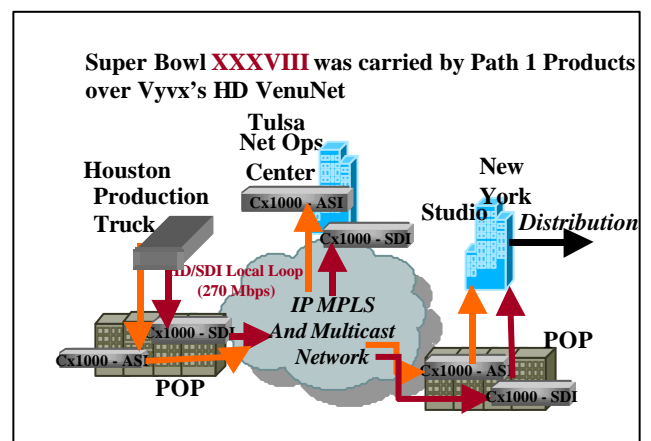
Super Bowl XXXVIII was carried by Path 1 Products over Vyvx's HD VenuNet

Tulsa Net Ops Center

Cx1000 - ASI

Cx1000 - SDI

Houston Production Truck

New York Studio

Distribution

HD/SDI Local Loop (270 Mbps)

IP MPLS And Multicast Network

Cx1000 - SDI

Cx1000 - ASI

POP

POP

Cx1000 - ASI

Cx1000 - SDI